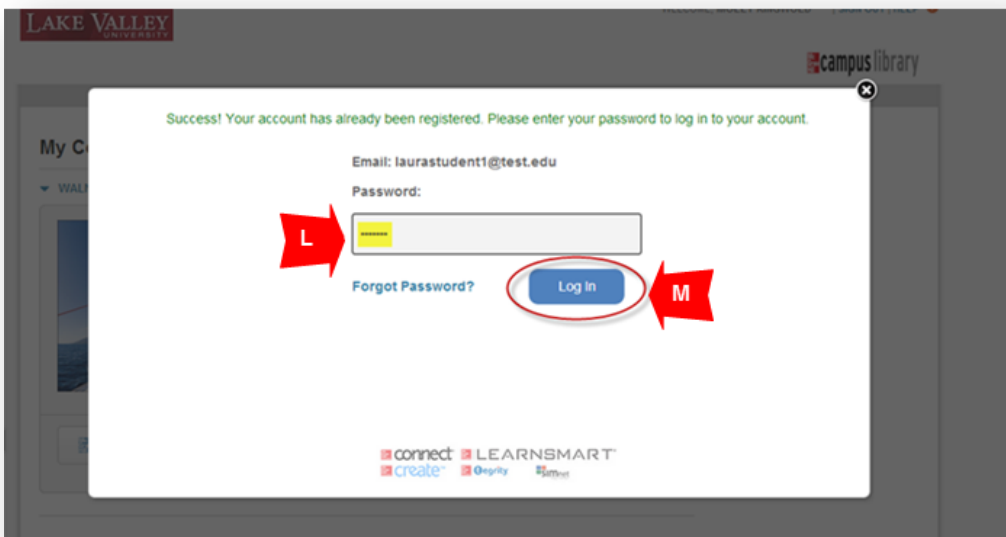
LAKE VALLEY UNIVERSITY

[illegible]

campus library

My C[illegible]

WAL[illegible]

Success! Your account has already been registered. Please enter your password to log in to your account.

Email: laurastudent1@test.edu

Password:

L

Forgot Password?

Log In

M

connect LEARNSMART

create Tegrity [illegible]